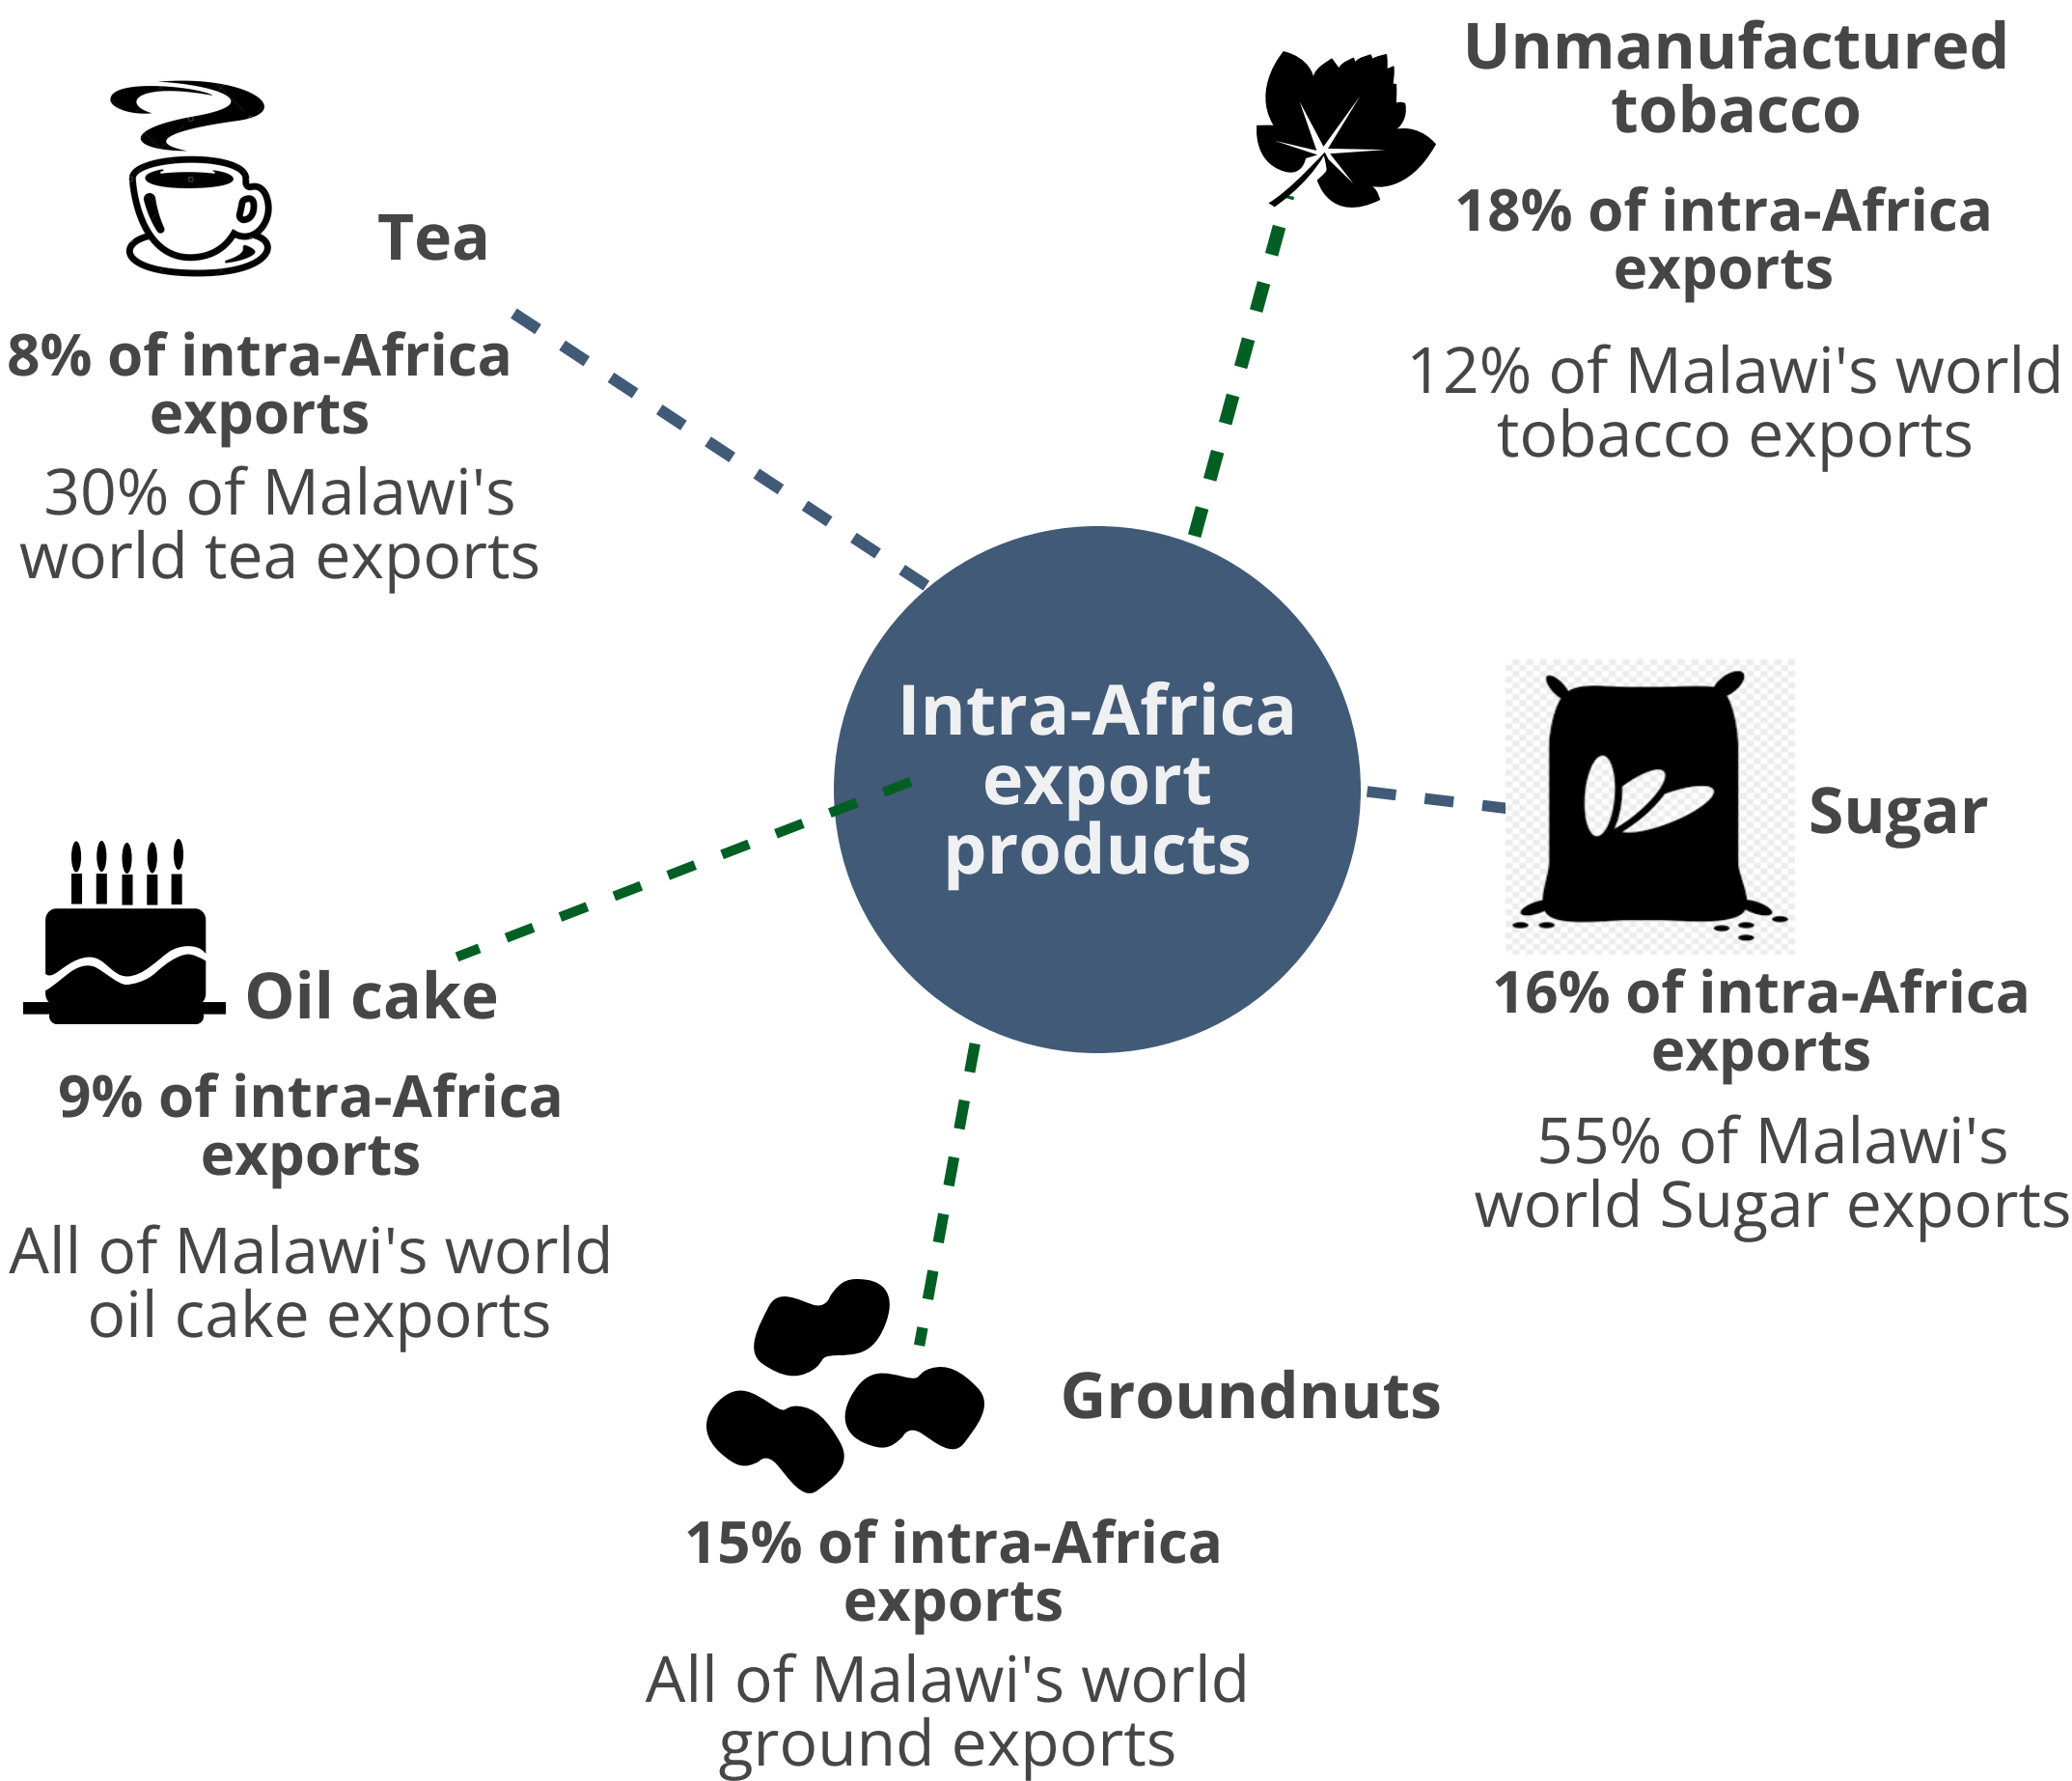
Tea

8% of intra-Africa exports

30% of Malawi's world tea exports

Unmanufactured tobacco

18% of intra-Africa exports

12% of Malawi's world tobacco exports

Intra-Africa export products

Sugar

16% of intra-Africa exports

55% of Malawi's world Sugar exports

Oil cake

9% of intra-Africa exports

All of Malawi's world oil cake exports

Groundnuts

15% of intra-Africa exports

All of Malawi's world ground exports